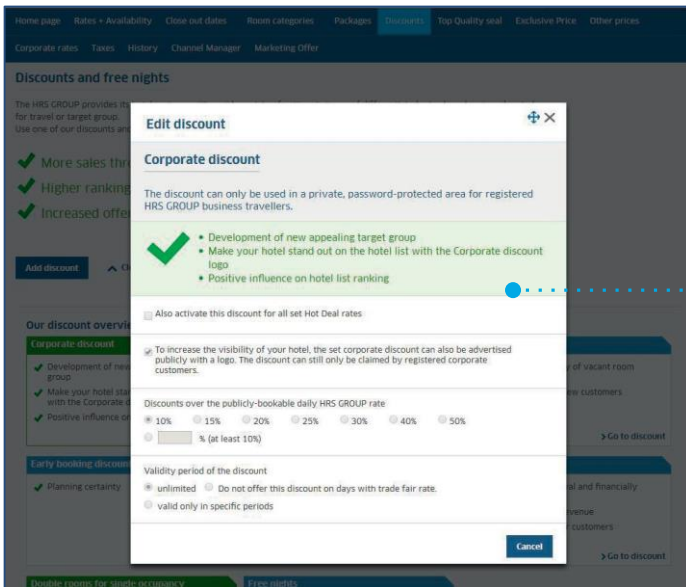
Home page | Rates + Availability | Close out dates | Room categories | Packages | Discounts | Top Quality seal | Exclusive Price | Other prices

Corporate rates | Taxes | History | Channel Manager | Marketing Offer

Discounts and free nights

The HRS GROUP provides it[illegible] for travel or target group. Use one of our discounts an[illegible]

More sales thr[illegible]

Higher ranking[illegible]

Increased offe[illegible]

Add discount

Our discount overvie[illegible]

Corporate discount

Development of new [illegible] group

Make your hotel sta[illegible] with the Corporate d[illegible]

Positive influence o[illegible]

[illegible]y of vacant room

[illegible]w customers

> Go to discount

Early booking discou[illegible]

Planning certainty

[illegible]al and financially

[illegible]venue

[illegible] customers

> Go to discount

Double rooms for single occupancy

Free nights

Edit discount

Corporate discount

The discount can only be used in a private, password-protected area for registered HRS GROUP business travellers.

• Development of new appealing target group
• Make your hotel stand out on the hotel list with the Corporate discount logo
• Positive influence on hotel list ranking

Also activate this discount for all set Hot Deal rates

To increase the visibility of your hotel, the set corporate discount can also be advertised publicly with a logo. The discount can still only be claimed by registered corporate customers.

Discounts over the publicly-bookable daily HRS GROUP rate

10% 15% 20% 25% 30% 40% 50%

% (at least 10%)

Validity period of the discount

unlimited Do not offer this discount on days with trade fair rate.

valid only in specific periods

Cancel